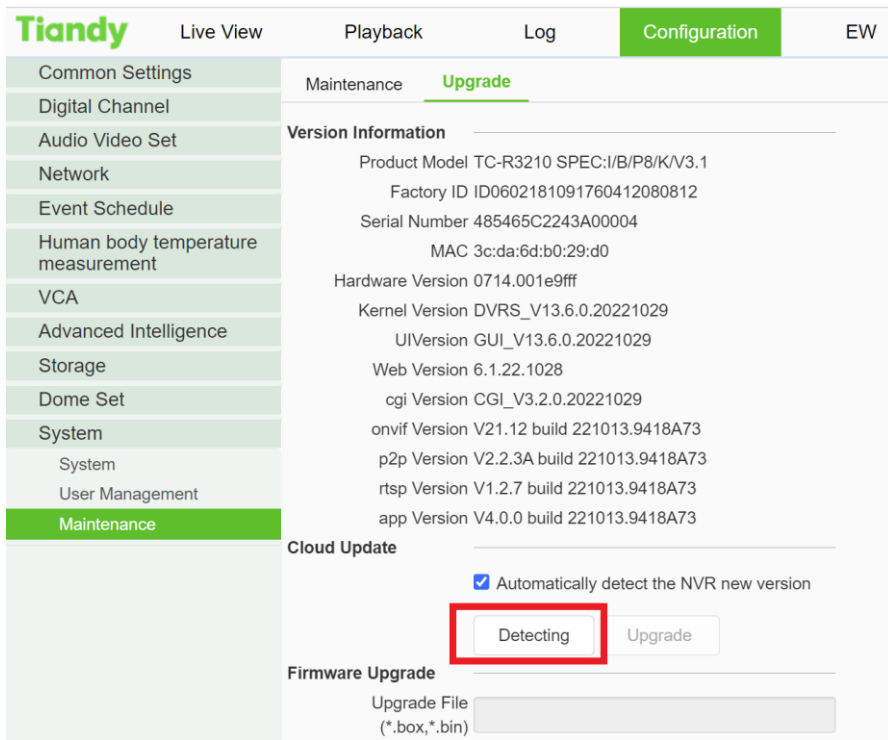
Tiandy Live View Playback Log Configuration EW

Common Settings
Digital Channel
Audio Video Set
Network
Event Schedule
Human body temperature measurement
VCA
Advanced Intelligence
Storage
Dome Set
System
System
User Management
Maintenance

Maintenance Upgrade

Version Information

| | |
|---|---|
| Product Model | TC-R3210 SPEC:I/B/P8/K/V3.1 |
| Factory ID | ID0602181091760412080812 |
| Serial Number | 485465C2243A00004 |
| MAC | 3c:da:6d:b0:29:d0 |
| Hardware Version | 0714.001e9fff |
| Kernel Version | DVRS_V13.6.0.20221029 |
| UIVersion | GUI_V13.6.0.20221029 |
| Web Version | 6.1.22.1028 |
| cgi Version | CGI_V3.2.0.20221029 |
| onvif Version | V21.12 build 221013.9418A73 |
| p2p Version | V2.2.3A build 221013.9418A73 |
| rtsp Version | V1.2.7 build 221013.9418A73 |
| app Version | V4.0.0 build 221013.9418A73 |

Cloud Update

Automatically detect the NVR new version

Detecting Upgrade

Firmware Upgrade

Upgrade File (*.box,*.bin)